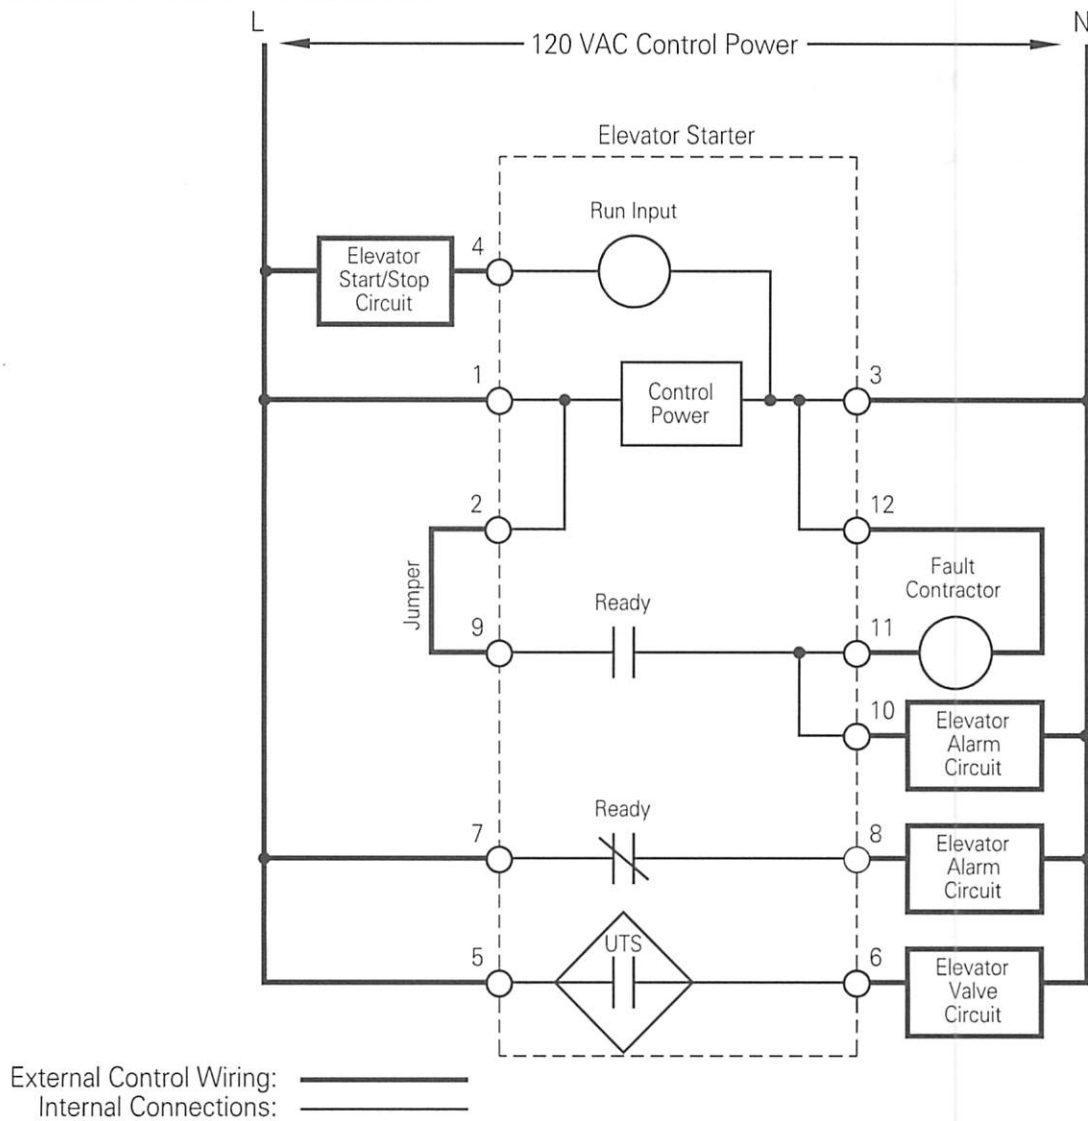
L

120 VAC Control Power

N

Elevator Starter

Run Input

Elevator Start/Stop Circuit

4

1

Control Power

3

2

12

Jumper

Fault Contractor

Ready

9

11

10

Elevator Alarm Circuit

Ready

7

8

Elevator Alarm Circuit

UTS

5

6

Elevator Valve Circuit

External Control Wiring:
Internal Connections: